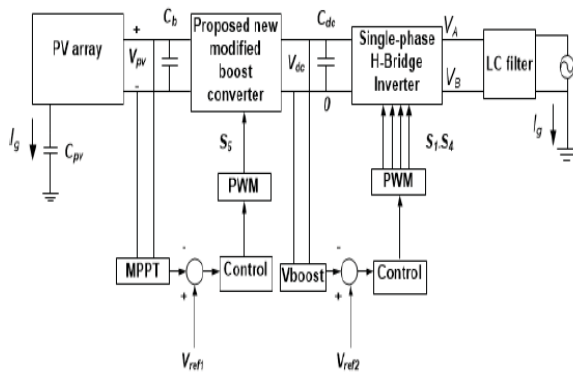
PV array

+

$V_{pv}$

-

$C_b$

Proposed new modified boost converter

$C_{dc}$

$V_{dc}$

0

Single-phase H-Bridge Inverter

$V_A$

$V_B$

LC filter

$I_g$

$C_{pv}$

$S_5$

PWM

$S_1$-$S_4$

PWM

$I_g$

MPPT

-

+

Control

Vboost

-

+

Control

$V_{ref1}$

$V_{ref2}$